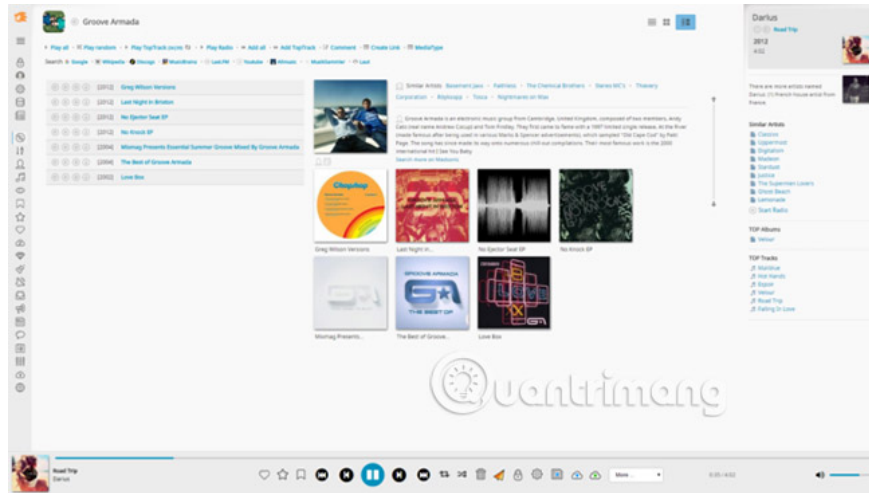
Groove Armada

Play all · Play random · Play TopTrack (score 5) · Play Radio · Add all · Add TopTrack · Comment · Create Link · MediaType

Search in: Google · Wikipedia · Discogs · MusicBrainz · Last.FM · Youtube · Allmusic · MusicGenome · Last

[2012] Greg Wilson Versions
[2012] Last Night in Brixton
[2012] No Ejector Seat EP
[2012] No Knock EP
[2004] Mixmag Presents Essential Summer Groove Mixed By Groove Armada
[2004] The Best of Groove Armada
[2002] Love Box

Similar Artists: Basement Jaxx · Faithless · The Chemical Brothers · Stereo MC's · Thievery Corporation · Bliphoppa · Tosca · Nightmares on Wax

Groove Armada is an electronic music group from Cambridge, United Kingdom, composed of two members, Andy Cato (real name Andrew Cocup) and Tom Findlay. They first came to fame with a 1997 limited single release, At the River (made famous after being used in various Marks & Spencer advertisements), which sampled "Old Cape Cod" by Patti Page. The song has since made its way onto numerous chill out compilations. Their most famous work is the 2000 international hit I See You Baby.
Search more on Musicbrainz

Greg Wilson Versions
Last Night in...
No Ejector Seat EP
No Knock EP
Mixmag Presents...
The Best of Groove...
Love Box

Darius
Road Trip
2012
4:02

There are more artists named Darius: (1) French house artist from France.

Similar Artists
Classixx
Oppenheimer
Digitalism
Madeon
Stardust
Justice
The Supermen Lovers
Ghost Beach
Lemonade
Start Radio

TOP Albums
Velour

TOP Tracks
Maliblue
Hot Hands
Espoir
Velour
Road Trip
Falling In Love

Road Trip
Darius

More...

0:05 / 4:02

Quantrimang